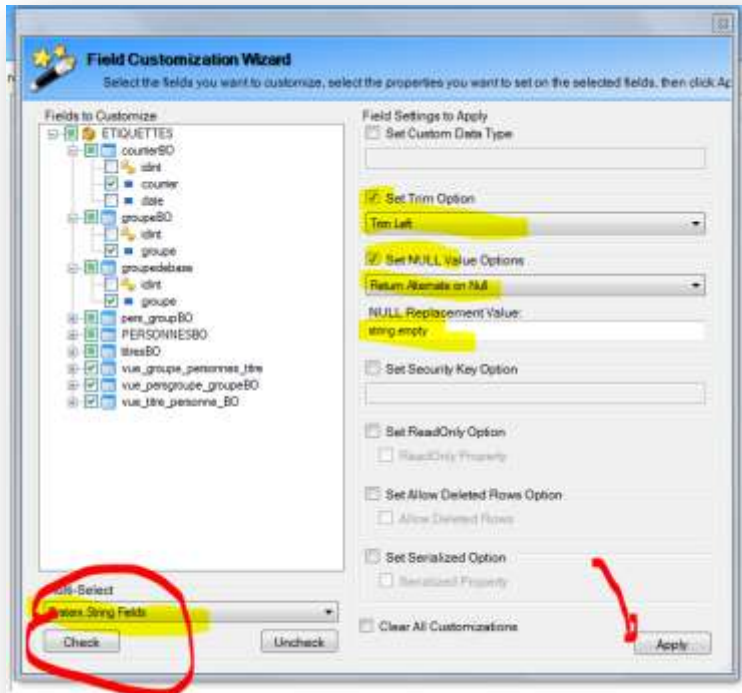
Field Customization Wizard

Select the fields you want to customize, select the properties you want to set on the selected fields, then click Ap

Fields to Customize

ETIQUETTES
courrierBO
idint
courrier
date
groupeBO
idint
groupe
groupedebase
idint
groupe
pers_groupBO
PERSONNESBO
titresBO
vue_groupe_personnes_titre
vue_persgroupe_groupeBO
vue_titre_personne_BO

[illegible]-Select
System.String Fields
Check
Uncheck

Field Settings to Apply
Set Custom Data Type
Set Trim Option
Trim Left
Set NULL Value Options
Return Alternate on Null
NULL Replacement Value:
string.empty
Set Security Key Option
Set ReadOnly Option
ReadOnly Property
Set Allow Deleted Rows Option
Allow Deleted Rows
Set Serialized Option
Serialized Property
Clear All Customizations
Apply